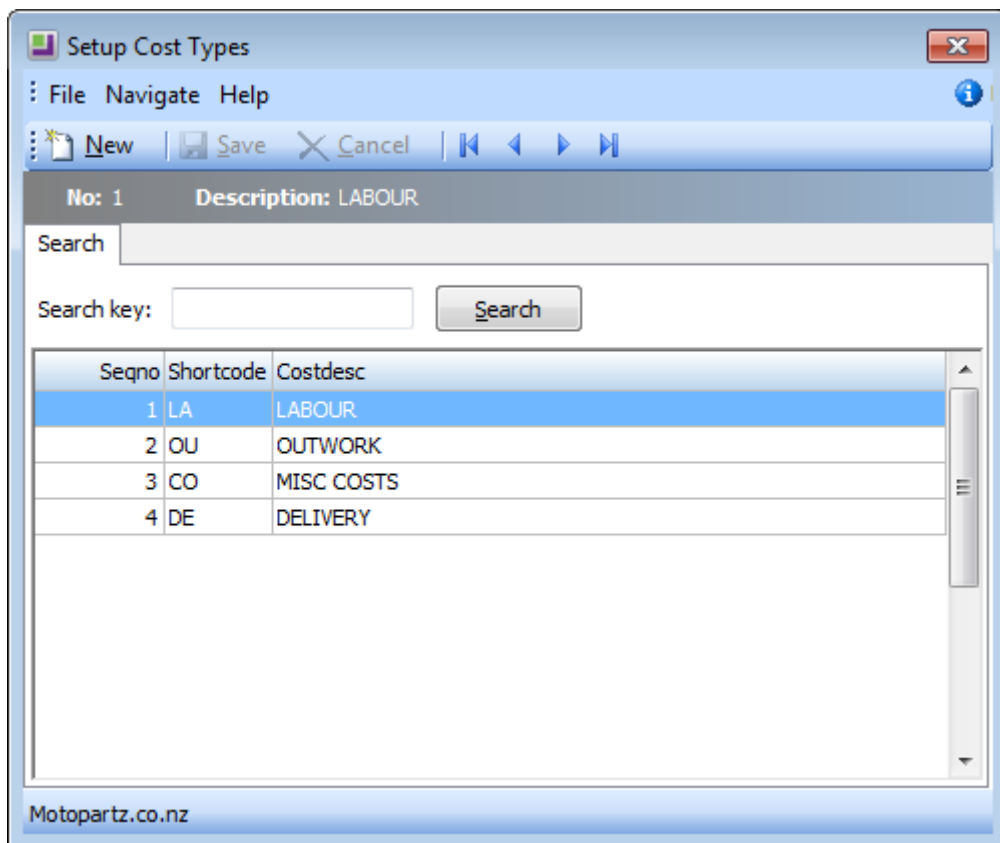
Setup Cost Types

File Navigate Help

New Save Cancel

No: 1 Description: LABOUR

Search

Search key: Search

| Seqno | Shortcode | Costdesc |
|---|---|---|
| 1 | LA | LABOUR |
| 2 | OU | OUTWORK |
| 3 | CO | MISC COSTS |
| 4 | DE | DELIVERY |

Motopartz.co.nz